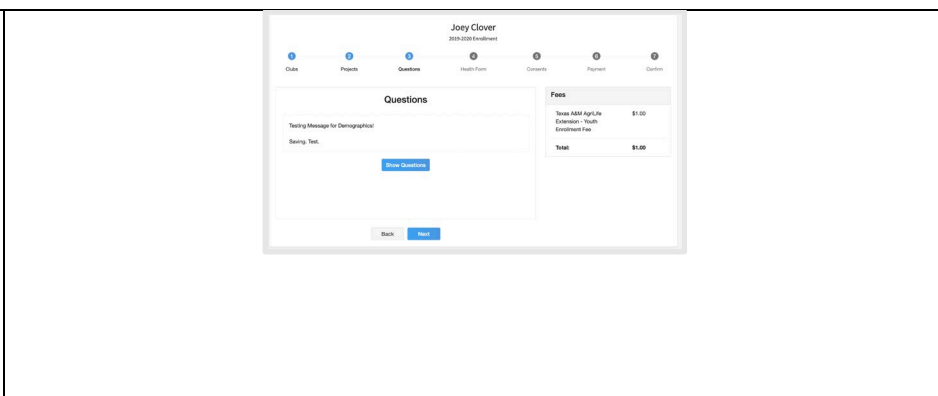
Joey Clover
2019-2020 Enrollment

1 Clubs
2 Projects
3 Questions
4 Health Form
5 Consents
6 Payment
7 Confirm

Questions

Testing Message for Demographics!

Saving. Test.

Show Questions

Fees

| Texas A&M AgriLife Extension - Youth Enrollment Fee | $1.00 |
|---|---|
| Total: | $1.00 |

Back Next